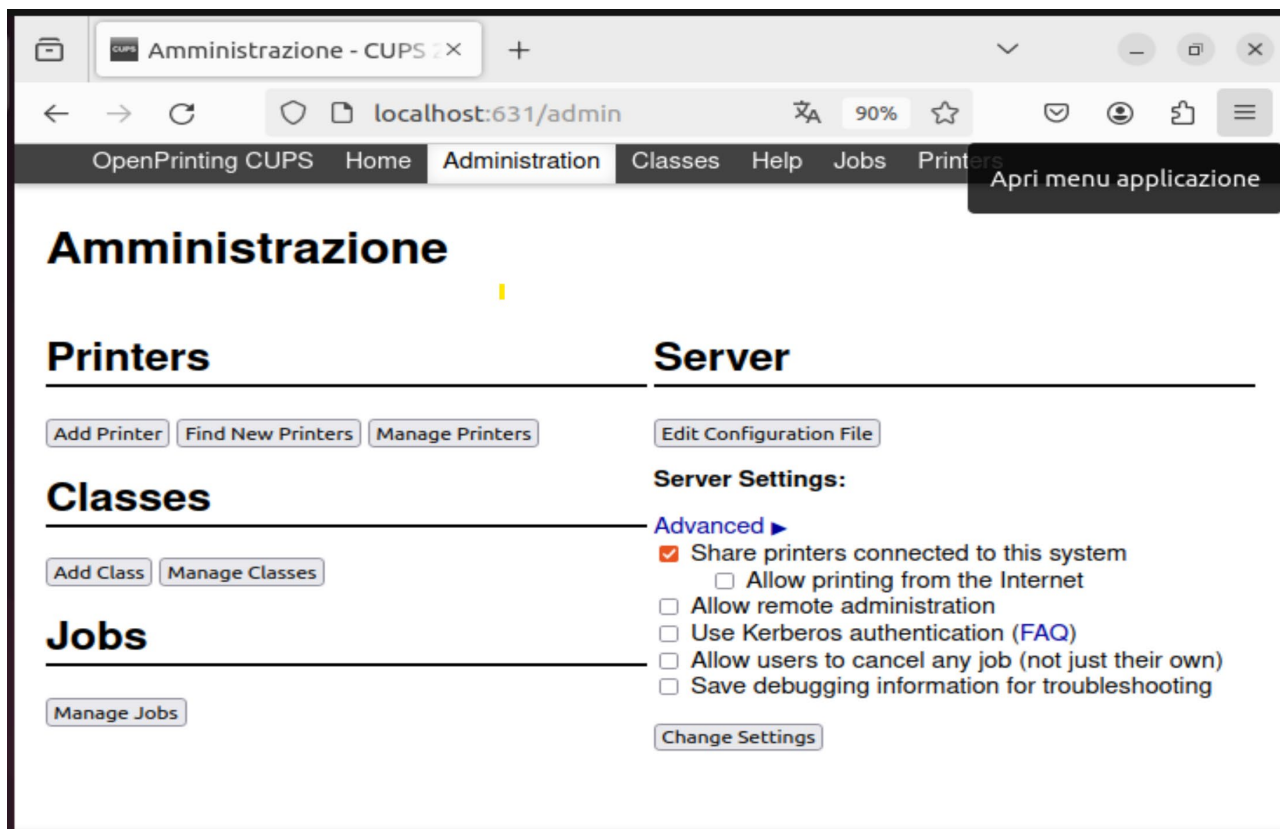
Amministrazione - CUPS 2 ×

+

localhost:631/admin

90%

OpenPrinting CUPS Home Administration Classes Help Jobs Printers

Apri menu applicazione

Amministrazione

Printers

Add Printer Find New Printers Manage Printers

Classes

Add Class Manage Classes

Jobs

Manage Jobs

Server

Edit Configuration File

Server Settings:

Advanced ▸

Share printers connected to this system

Allow printing from the Internet

Allow remote administration

Use Kerberos authentication (FAQ)

Allow users to cancel any job (not just their own)

Save debugging information for troubleshooting

Change Settings